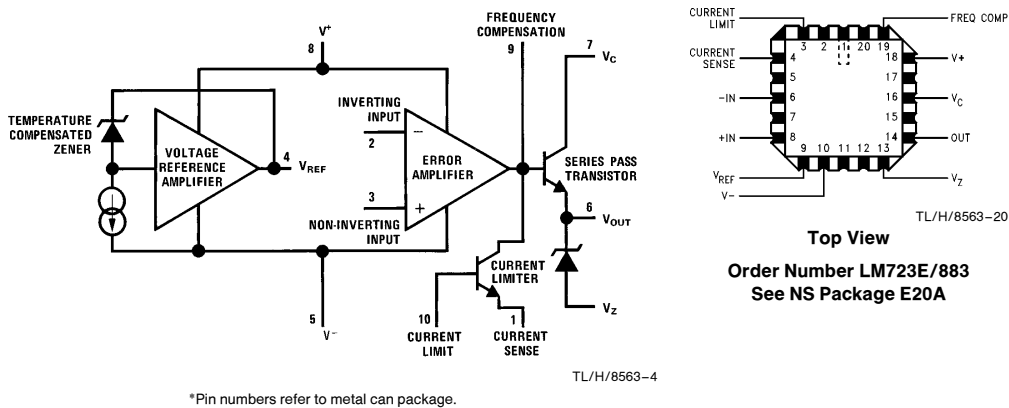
$V^+$
8
FREQUENCY COMPENSATION
9
7
$V_C$
TEMPERATURE COMPENSATED ZENER
VOLTAGE REFERENCE AMPLIFIER
4
$V_{REF}$
INVERTING INPUT
2
−
ERROR AMPLIFIER
3
+
SERIES PASS TRANSISTOR
6
$V_{OUT}$
NON-INVERTING INPUT
CURRENT LIMITER
5
$V^-$
10
CURRENT LIMIT
1
CURRENT SENSE
$V_Z$
TL/H/8563–4

*Pin numbers refer to metal can package.

CURRENT LIMIT
FREQ COMP
3 2 1 20 19
CURRENT SENSE
4
18
V+
5
17
−IN
6
16
$V_C$
7
15
+IN
8
14
OUT
9 10 11 12 13
$V_{REF}$
$V_Z$
V−
TL/H/8563–20

Top View

Order Number LM723E/883
See NS Package E20A